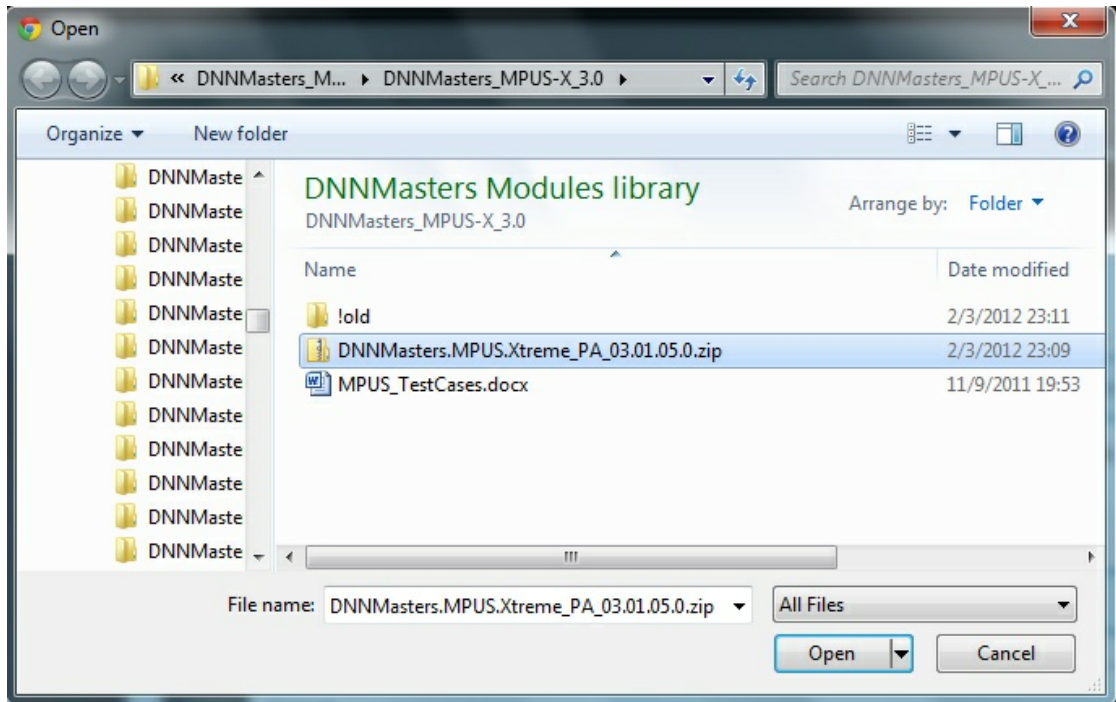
Open

« DNNMasters_M... ▸ DNNMasters_MPUS-X_3.0 ▸

Search DNNMasters_MPUS-X_...

Organize ▾ New folder

DNNMaste
DNNMaste
DNNMaste
DNNMaste
DNNMaste
DNNMaste
DNNMaste
DNNMaste
DNNMaste
DNNMaste
DNNMaste
DNNMaste

DNNMasters Modules library
DNNMasters_MPUS-X_3.0

Arrange by: Folder ▾

| Name | Date modified |
|---|---|
| !old | 2/3/2012 23:11 |
| DNNMasters.MPUS.Xtreme_PA_03.01.05.0.zip | 2/3/2012 23:09 |
| MPUS_TestCases.docx | 11/9/2011 19:53 |

File name: DNNMasters.MPUS.Xtreme_PA_03.01.05.0.zip

All Files

Open

Cancel